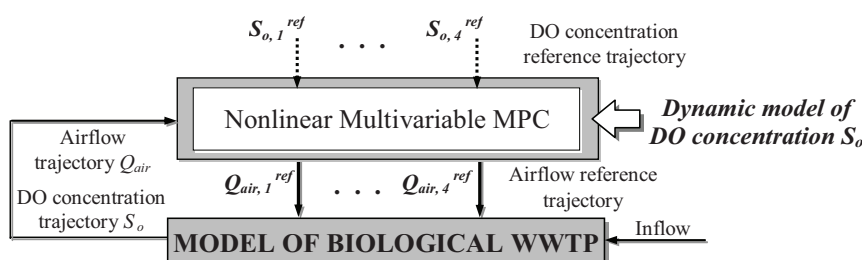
$S_{o,1}^{ref}$ . . . $S_{o,4}^{ref}$

DO concentration reference trajectory

Nonlinear Multivariable MPC

Dynamic model of DO concentration $S_o$

Airflow trajectory $Q_{air}$

DO concentration trajectory $S_o$

$Q_{air,1}^{ref}$ . . . $Q_{air,4}^{ref}$

Airflow reference trajectory

MODEL OF BIOLOGICAL WWTP

Inflow